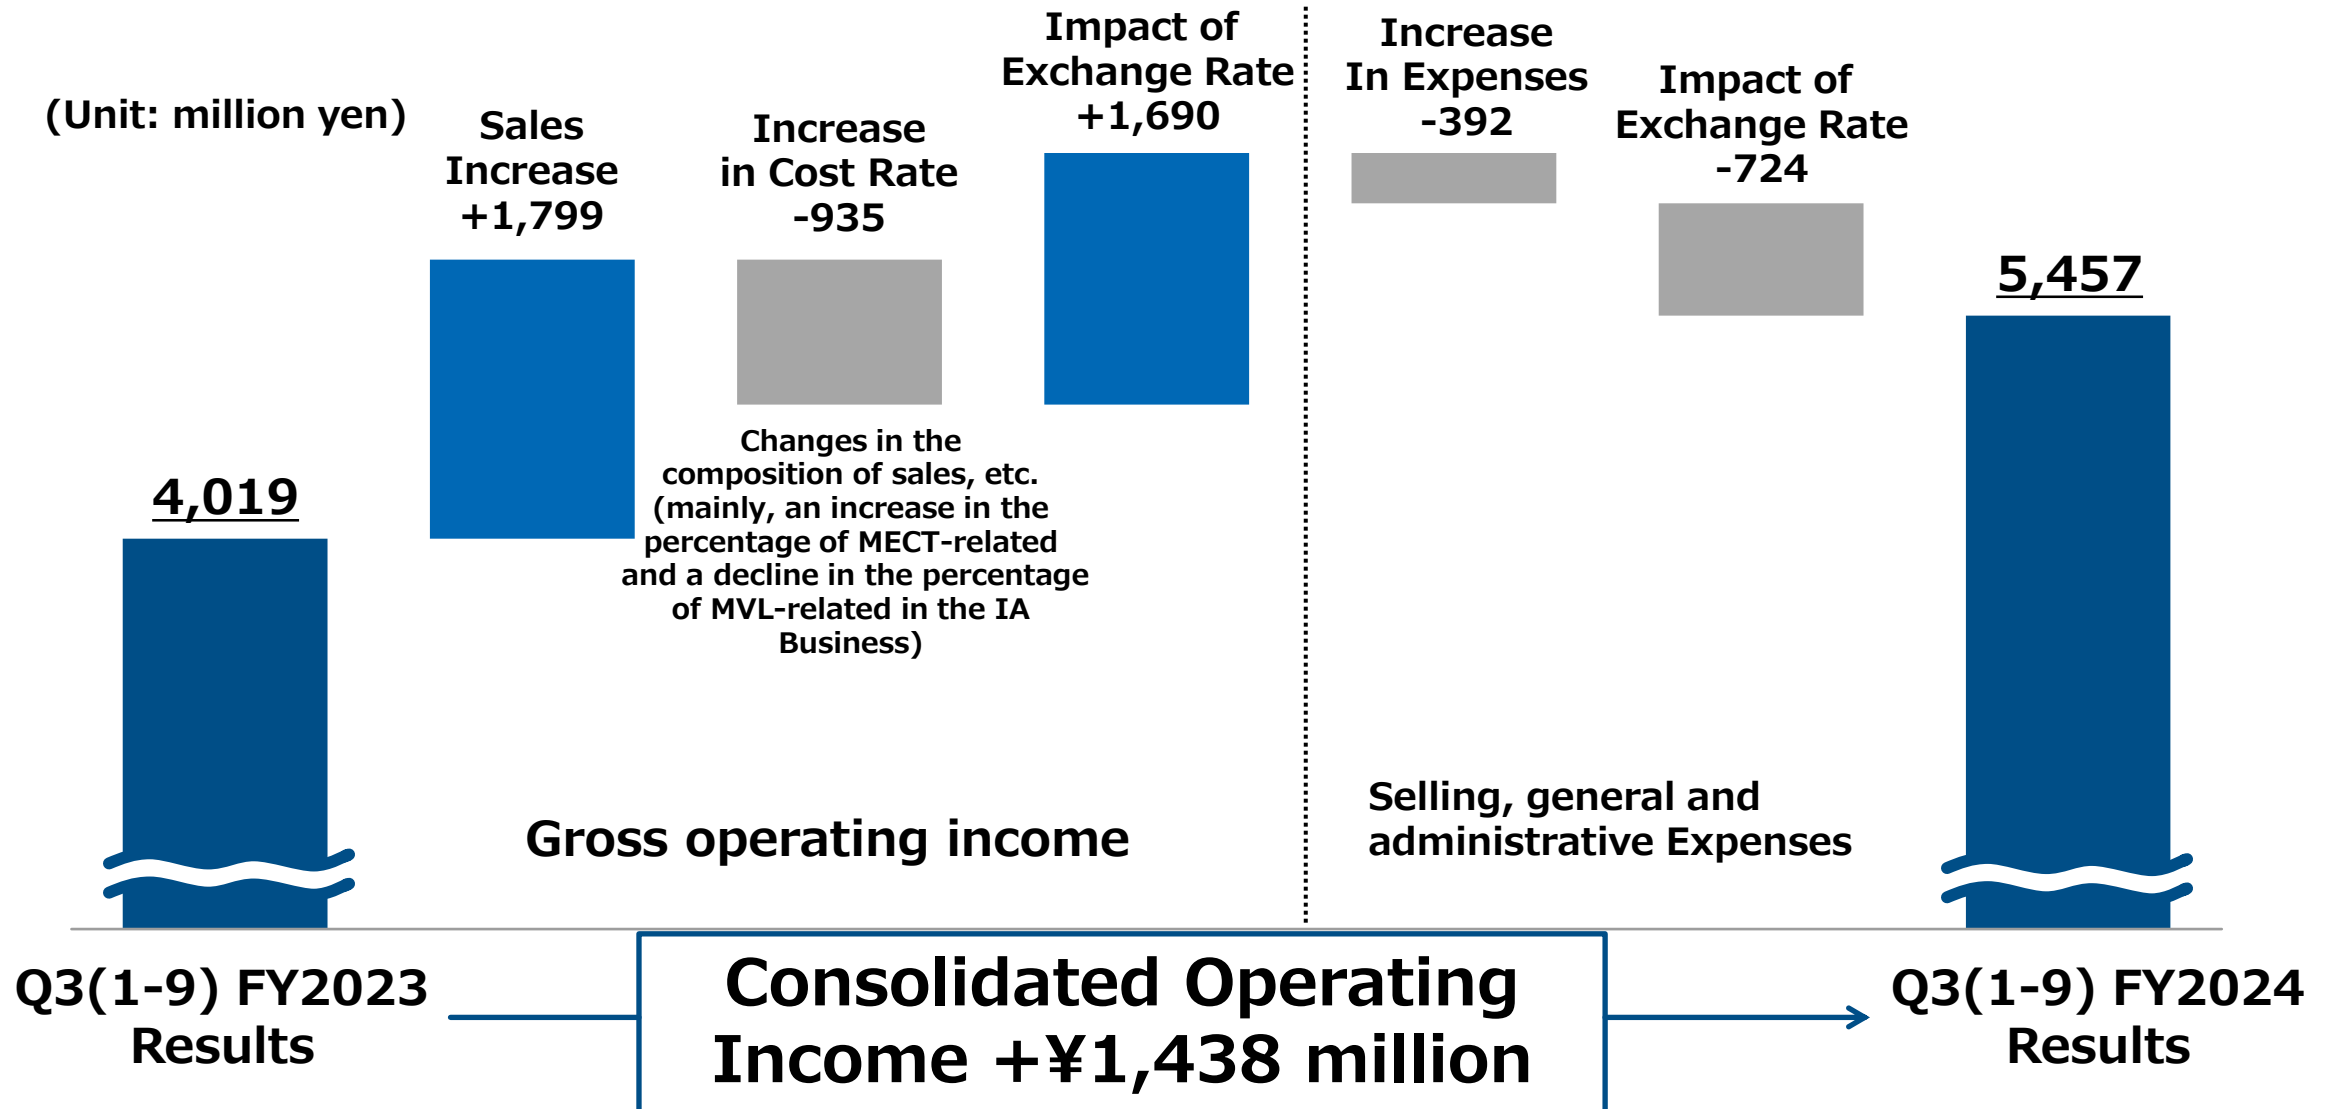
(Unit: million yen)

Sales Increase +1,799

Increase in Cost Rate -935

Impact of Exchange Rate +1,690

Increase In Expenses -392

Impact of Exchange Rate -724

4,019

5,457

Changes in the composition of sales, etc. (mainly, an increase in the percentage of MECT-related and a decline in the percentage of MVL-related in the IA Business)

Gross operating income

Selling, general and administrative Expenses

Q3(1-9) FY2023 Results

Consolidated Operating Income +¥1,438 million

Q3(1-9) FY2024 Results